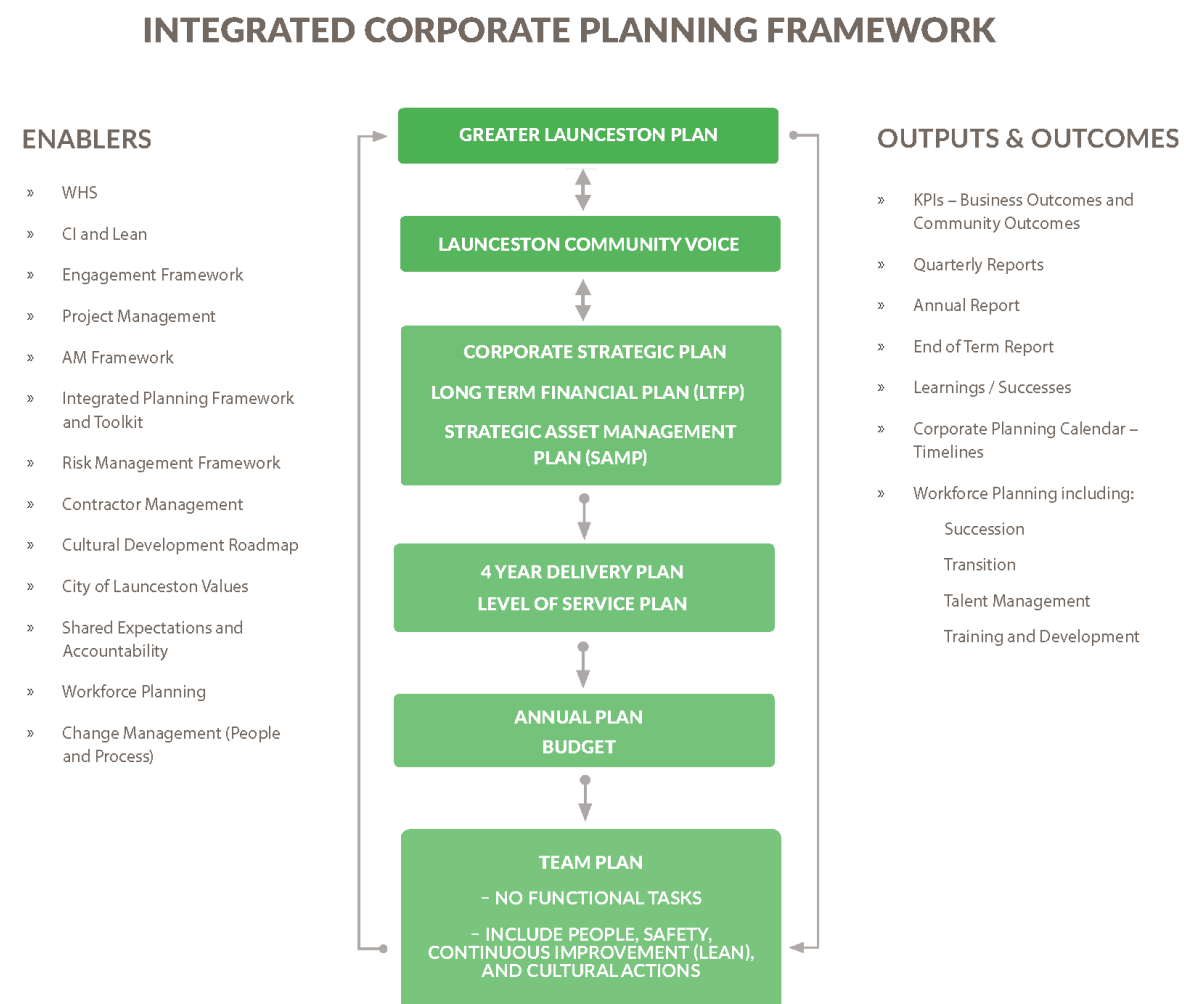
INTEGRATED CORPORATE PLANNING FRAMEWORK

ENABLERS

» WHS

» CI and Lean

» Engagement Framework

» Project Management

» AM Framework

» Integrated Planning Framework and Toolkit

» Risk Management Framework

» Contractor Management

» Cultural Development Roadmap

» City of Launceston Values

» Shared Expectations and Accountability

» Workforce Planning

» Change Management (People and Process)

GREATER LAUNCESTON PLAN

LAUNCESTON COMMUNITY VOICE

CORPORATE STRATEGIC PLAN

LONG TERM FINANCIAL PLAN (LTFP)

STRATEGIC ASSET MANAGEMENT PLAN (SAMP)

4 YEAR DELIVERY PLAN

LEVEL OF SERVICE PLAN

ANNUAL PLAN

BUDGET

TEAM PLAN

– NO FUNCTIONAL TASKS

– INCLUDE PEOPLE, SAFETY, CONTINUOUS IMPROVEMENT (LEAN), AND CULTURAL ACTIONS

OUTPUTS & OUTCOMES

» KPIs – Business Outcomes and Community Outcomes

» Quarterly Reports

» Annual Report

» End of Term Report

» Learnings / Successes

» Corporate Planning Calendar – Timelines

» Workforce Planning including:

Succession

Transition

Talent Management

Training and Development